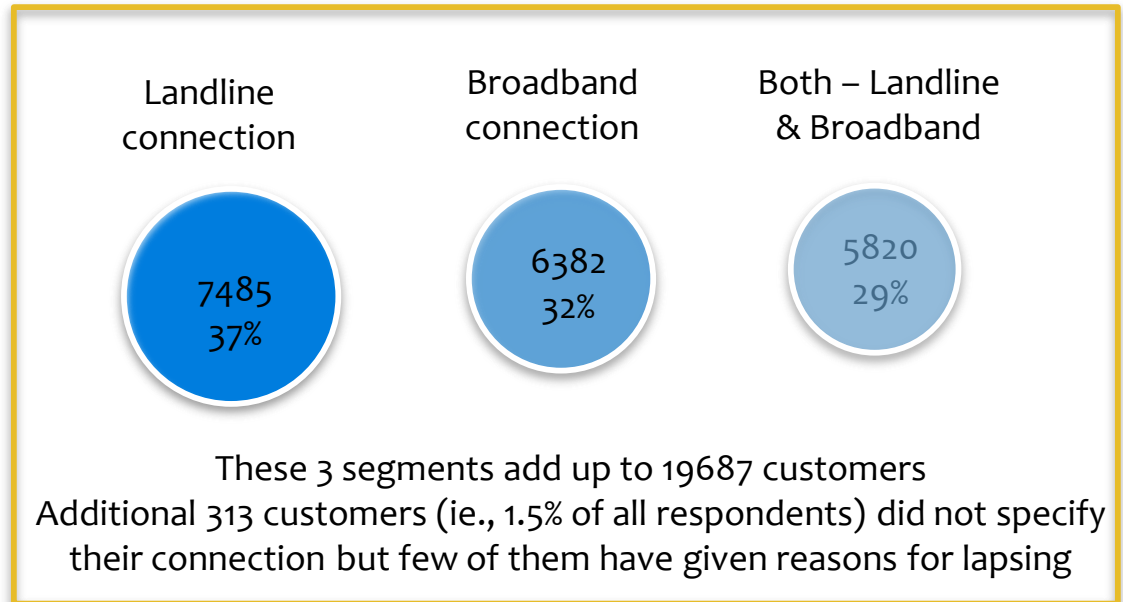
Landline connection

Broadband connection

Both – Landline & Broadband

7485
37%

6382
32%

5820
29%

These 3 segments add up to 19687 customers
Additional 313 customers (ie., 1.5% of all respondents) did not specify their connection but few of them have given reasons for lapsing